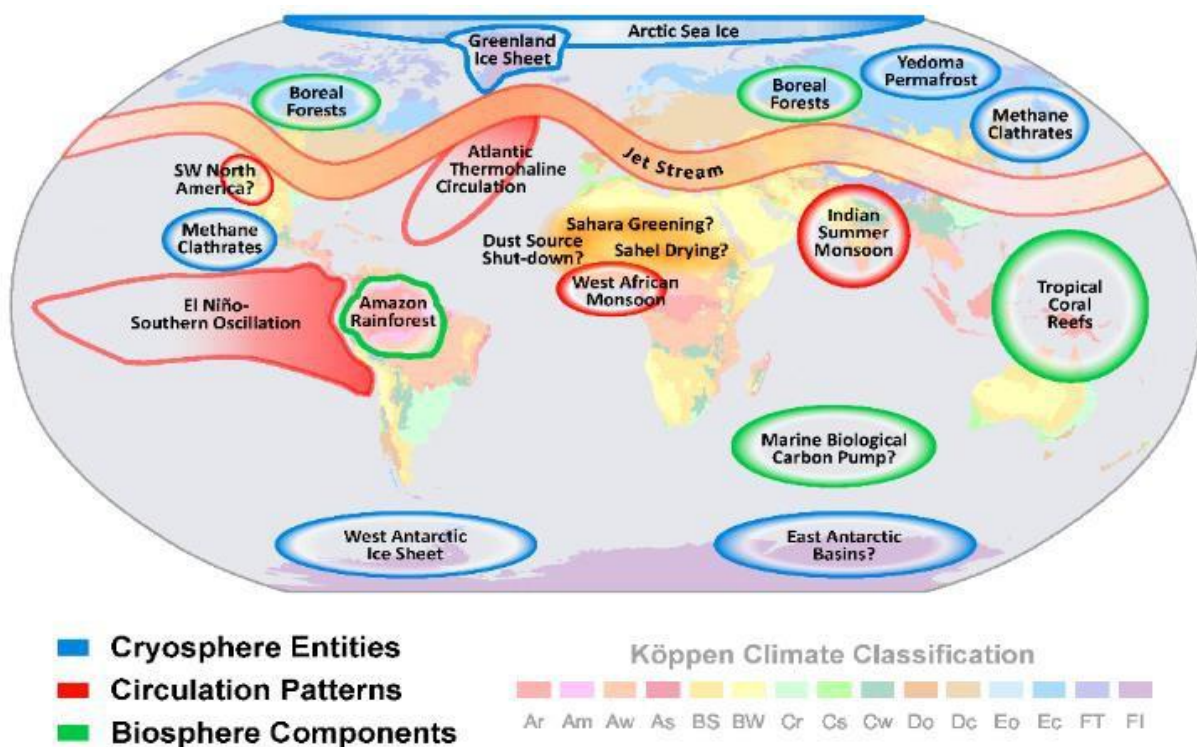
Arctic Sea Ice

Greenland Ice Sheet

Boreal Forests

Boreal Forests

Yedoma Permafrost

Methane Clathrates

Jet Stream

SW North America?

Atlantic Thermohaline Circulation

Methane Clathrates

Sahara Greening?

Dust Source Shut-down?

Sahel Drying?

Indian Summer Monsoon

West African Monsoon

El Niño-Southern Oscillation

Amazon Rainforest

Tropical Coral Reefs

Marine Biological Carbon Pump?

West Antarctic Ice Sheet

East Antarctic Basins?

Cryosphere Entities

Circulation Patterns

Biosphere Components

Köppen Climate Classification

Ar Am Aw As BS BW Cr Cs Cw Do Dc Eo Ec FT FI